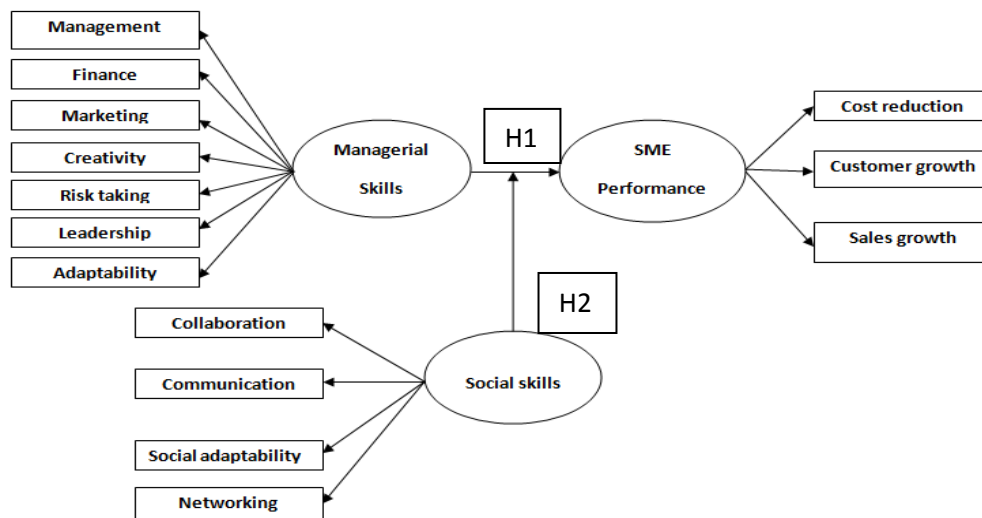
Management
Finance
Marketing
Creativity
Risk taking
Leadership
Adaptability

Managerial Skills

H1

SME Performance

Cost reduction
Customer growth
Sales growth

H2

Collaboration
Communication
Social adaptability
Networking

Social skills